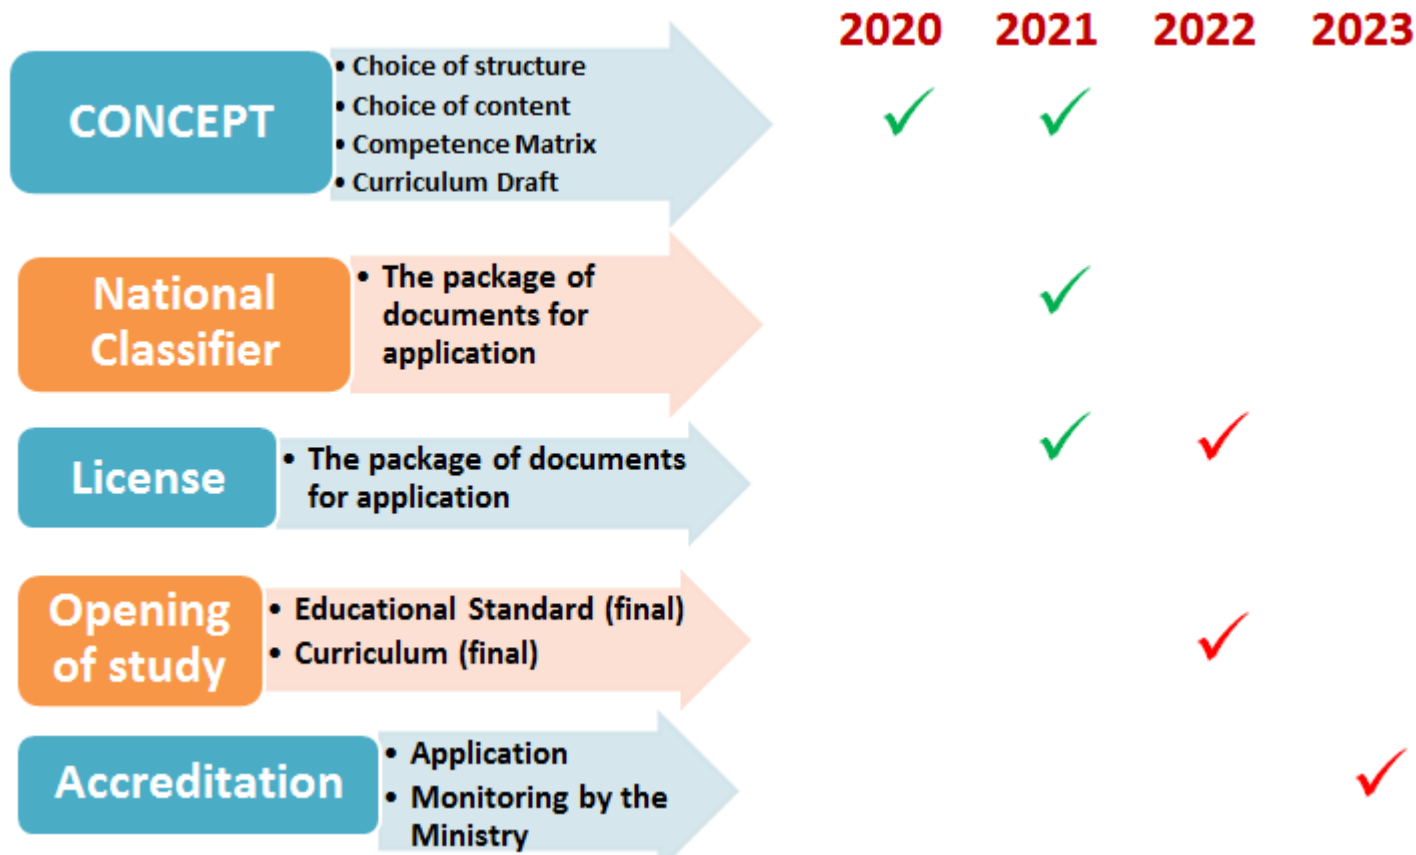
2020 2021 2022 2023

CONCEPT
• Choice of structure
• Choice of content
• Competence Matrix
• Curriculum Draft
✓ ✓

National Classifier
• The package of documents for application
✓

License
• The package of documents for application
✓ ✓

Opening of study
• Educational Standard (final)
• Curriculum (final)
✓

Accreditation
• Application
• Monitoring by the Ministry
✓